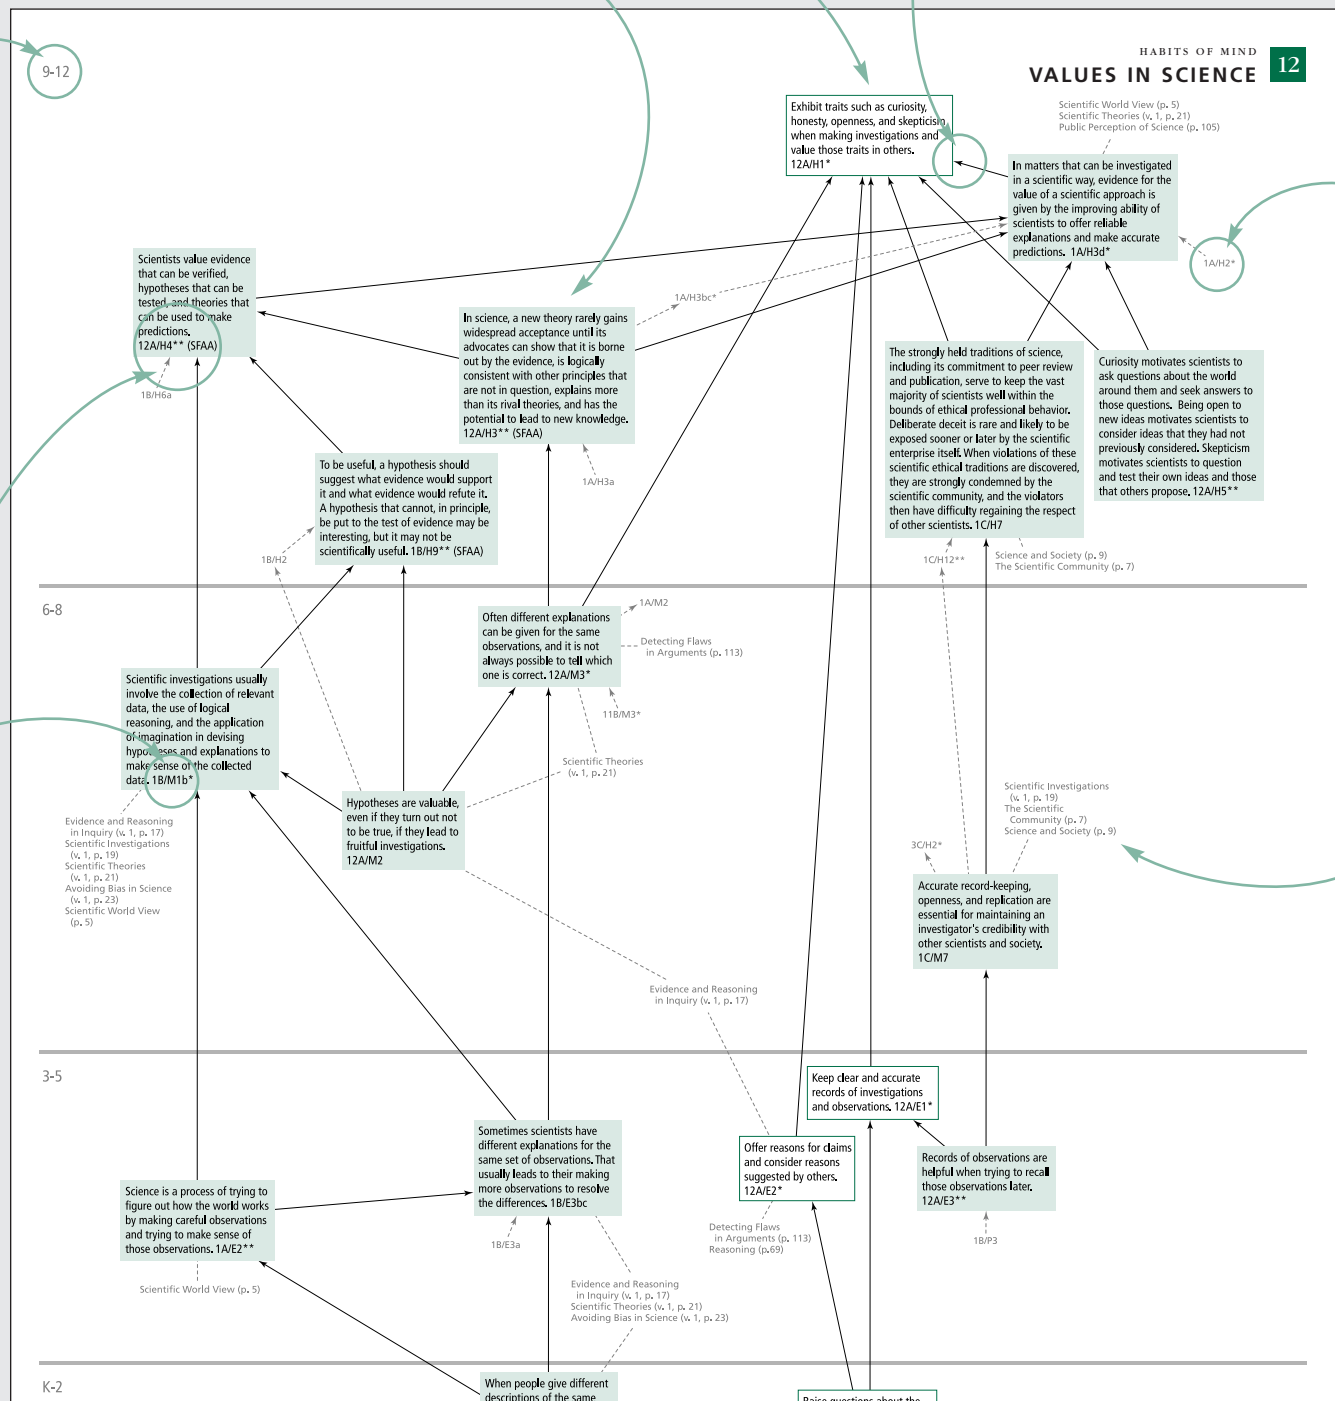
9-12

HABITS OF MIND
VALUES IN SCIENCE 12

Scientific World View (p. 5)
Scientific Theories (v. 1, p. 21)
Public Perception of Science (p. 105)

Exhibit traits such as curiosity, honesty, openness, and skepticism when making investigations and value those traits in others. 12A/H1*

In matters that can be investigated in a scientific way, evidence for the value of a scientific approach is given by the improving ability of scientists to offer reliable explanations and make accurate predictions. 1A/H3d*

1A/H2*

Scientists value evidence that can be verified, hypotheses that can be tested, and theories that can be used to make predictions. 12A/H4** (SFAA)

1B/H6a

1A/H3bc*

In science, a new theory rarely gains widespread acceptance until its advocates can show that it is borne out by the evidence, is logically consistent with other principles that are not in question, explains more than its rival theories, and has the potential to lead to new knowledge. 12A/H3** (SFAA)

1A/H3a

The strongly held traditions of science, including its commitment to peer review and publication, serve to keep the vast majority of scientists well within the bounds of ethical professional behavior. Deliberate deceit is rare and likely to be exposed sooner or later by the scientific enterprise itself. When violations of these scientific ethical traditions are discovered, they are strongly condemned by the scientific community, and the violators then have difficulty regaining the respect of other scientists. 1C/H7

Curiosity motivates scientists to ask questions about the world around them and seek answers to those questions. Being open to new ideas motivates scientists to consider ideas that they had not previously considered. Skepticism motivates scientists to question and test their own ideas and those that others propose. 12A/H5**

To be useful, a hypothesis should suggest what evidence would support it and what evidence would refute it. A hypothesis that cannot, in principle, be put to the test of evidence may be interesting, but it may not be scientifically useful. 1B/H9** (SFAA)

1B/H2

1C/H12**

Science and Society (p. 9)
The Scientific Community (p. 7)

6-8

1A/M2

Often different explanations can be given for the same observations, and it is not always possible to tell which one is correct. 12A/M3*

Detecting Flaws in Arguments (p. 113)

11B/M3*

Scientific investigations usually involve the collection of relevant data, the use of logical reasoning, and the application of imagination in devising hypotheses and explanations to make sense of the collected data. 1B/M1b*

Scientific Theories (v. 1, p. 21)

Hypotheses are valuable, even if they turn out not to be true, if they lead to fruitful investigations. 12A/M2

Evidence and Reasoning in Inquiry (v. 1, p. 17)
Scientific Investigations (v. 1, p. 19)
Scientific Theories (v. 1, p. 21)
Avoiding Bias in Science (v. 1, p. 23)
Scientific World View (p. 5)

Scientific Investigations (v. 1, p. 19)
The Scientific Community (p. 7)
Science and Society (p. 9)

3C/H2*

Accurate record-keeping, openness, and replication are essential for maintaining an investigator's credibility with other scientists and society. 1C/M7

Evidence and Reasoning in Inquiry (v. 1, p. 17)

3-5

Keep clear and accurate records of investigations and observations. 12A/E1*

Sometimes scientists have different explanations for the same set of observations. That usually leads to their making more observations to resolve the differences. 1B/E3bc

Offer reasons for claims and consider reasons suggested by others. 12A/E2*

Records of observations are helpful when trying to recall those observations later. 12A/E3**

Science is a process of trying to figure out how the world works by making careful observations and trying to make sense of those observations. 1A/E2**

1B/E3a

Detecting Flaws in Arguments (p. 113)
Reasoning (p.69)

1B/P3

Scientific World View (p. 5)

Evidence and Reasoning in Inquiry (v. 1, p. 17)
Scientific Theories (v. 1, p. 21)
Avoiding Bias in Science (v. 1, p. 23)

K-2

When people give different descriptions of the same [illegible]

Raise questions about the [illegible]